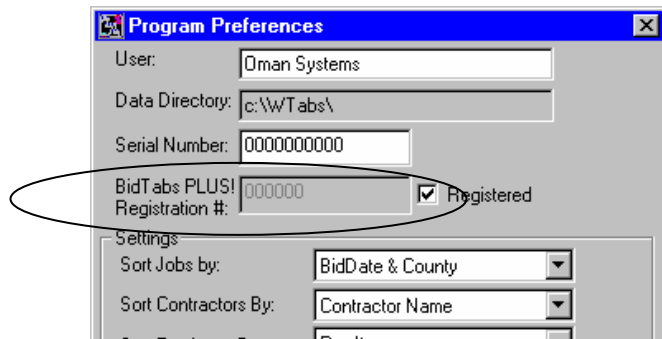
Program Preferences

User: Oman Systems

Data Directory: c:\WTabs\

Serial Number: 0000000000

BidTabs PLUS! Registration #: 000000

Registered

Settings

Sort Jobs by: BidDate & County

Sort Contractors By: Contractor Name

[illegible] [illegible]